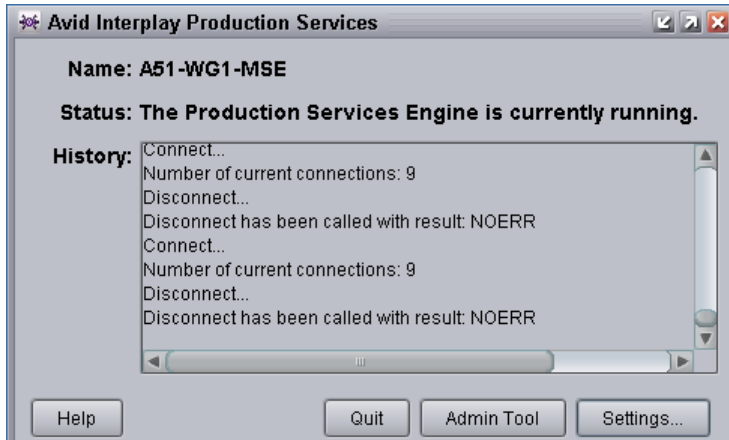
Avid Interplay Production Services

Name: A51-WG1-MSE

Status: The Production Services Engine is currently running.

History: Connect...
Number of current connections: 9
Disconnect...
Disconnect has been called with result: NOERR
Connect...
Number of current connections: 9
Disconnect...
Disconnect has been called with result: NOERR

Help

Quit

Admin Tool

Settings...